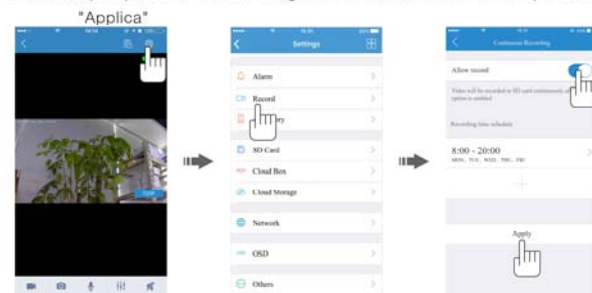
"Applica"

Settings

Alarm

Record

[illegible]ry

SD Card

Cloud Box

Cloud Storage

Network

OSD

Others

Continuous Recording

Allow record

Video will be recorded to SD card continuously if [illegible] option is enabled

Recording time schedule

8:00 - 20:00
MON, TUE, WED, THU, FRI

Apply